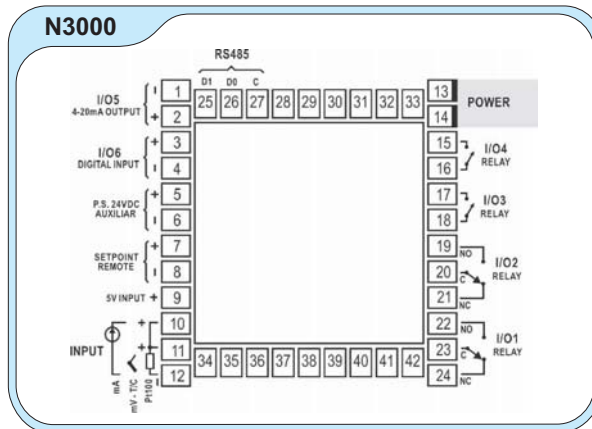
N3000

RS485

D1 D0 C

25 26 27 28 29 30 31 32 33

I/O5
4-20mA OUTPUT
- 1
+ 2

I/O6
DIGITAL INPUT
+ 3
- 4

P.S. 24VDC
AUXILIAR
+ 5
- 6

SETPOINT
REMOTE
+ 7
- 8

5V INPUT + 9

+ 10
- 11
12

INPUT

mA
mV - T/C
Pt100

34 35 36 37 38 39 40 41 42

13
14
POWER

15
16
I/O4
RELAY

17
18
I/O3
RELAY

19 NO
20 C
21 NC
I/O2
RELAY

22 NO
23 C
24 NC
I/O1
RELAY